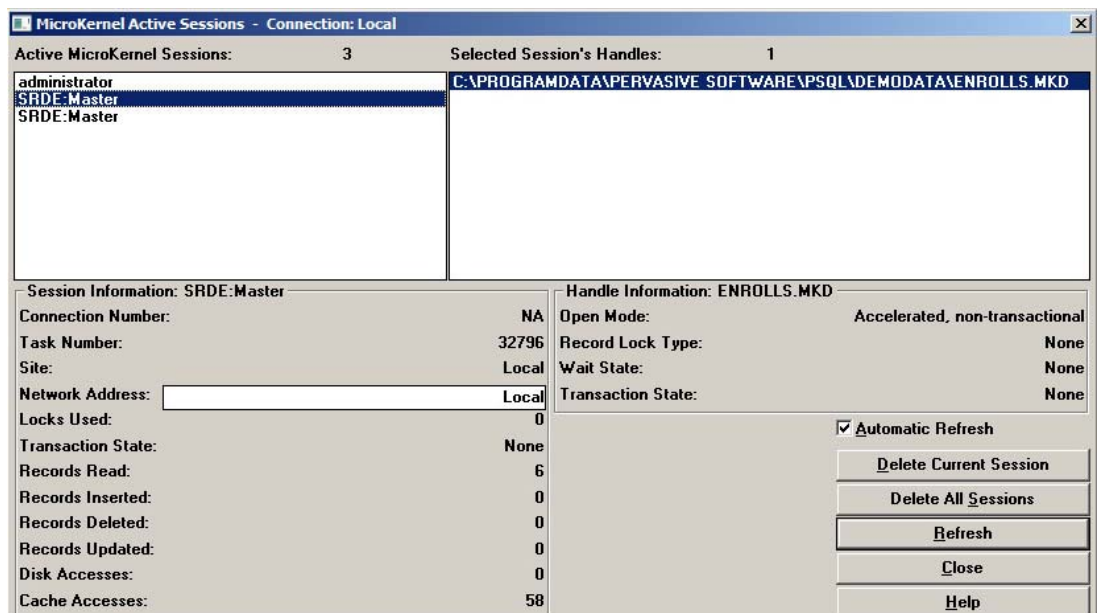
MicroKernel Active Sessions - Connection: Local

Active MicroKernel Sessions: 3

Selected Session's Handles: 1

administrator
SRDE:Master
SRDE:Master

C:\PROGRAMDATA\PERVASIVE SOFTWARE\PSQL\DEMODATA\ENROLLS.MKD

Session Information: SRDE:Master

| | |
|---|---|
| Connection Number: | NA |
| Task Number: | 32796 |
| Site: | Local |
| Network Address: | Local |
| Locks Used: | 0 |
| Transaction State: | None |
| Records Read: | 6 |
| Records Inserted: | 0 |
| Records Deleted: | 0 |
| Records Updated: | 0 |
| Disk Accesses: | 0 |
| Cache Accesses: | 58 |

Handle Information: ENROLLS.MKD

| | |
|---|---|
| Open Mode: | Accelerated, non-transactional |
| Record Lock Type: | None |
| Wait State: | None |
| Transaction State: | None |

Automatic Refresh

Delete Current Session

Delete All Sessions

Refresh

Close

Help